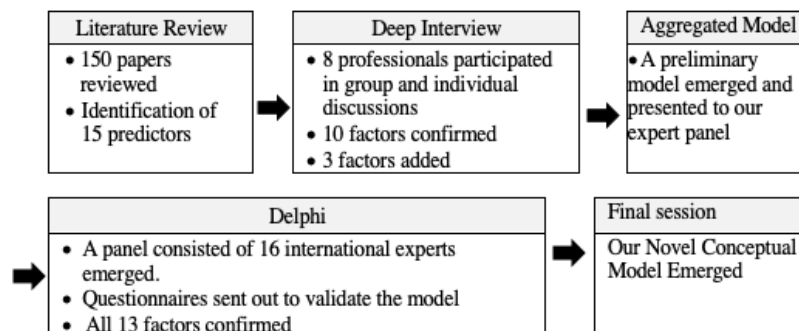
Literature Review
• 150 papers reviewed
• Identification of 15 predictors

Deep Interview
• 8 professionals participated in group and individual discussions
• 10 factors confirmed
• 3 factors added

Aggregated Model
• A preliminary model emerged and presented to our expert panel

Delphi
• A panel consisted of 16 international experts emerged.
• Questionnaires sent out to validate the model
• All 13 factors confirmed

Final session
Our Novel Conceptual Model Emerged